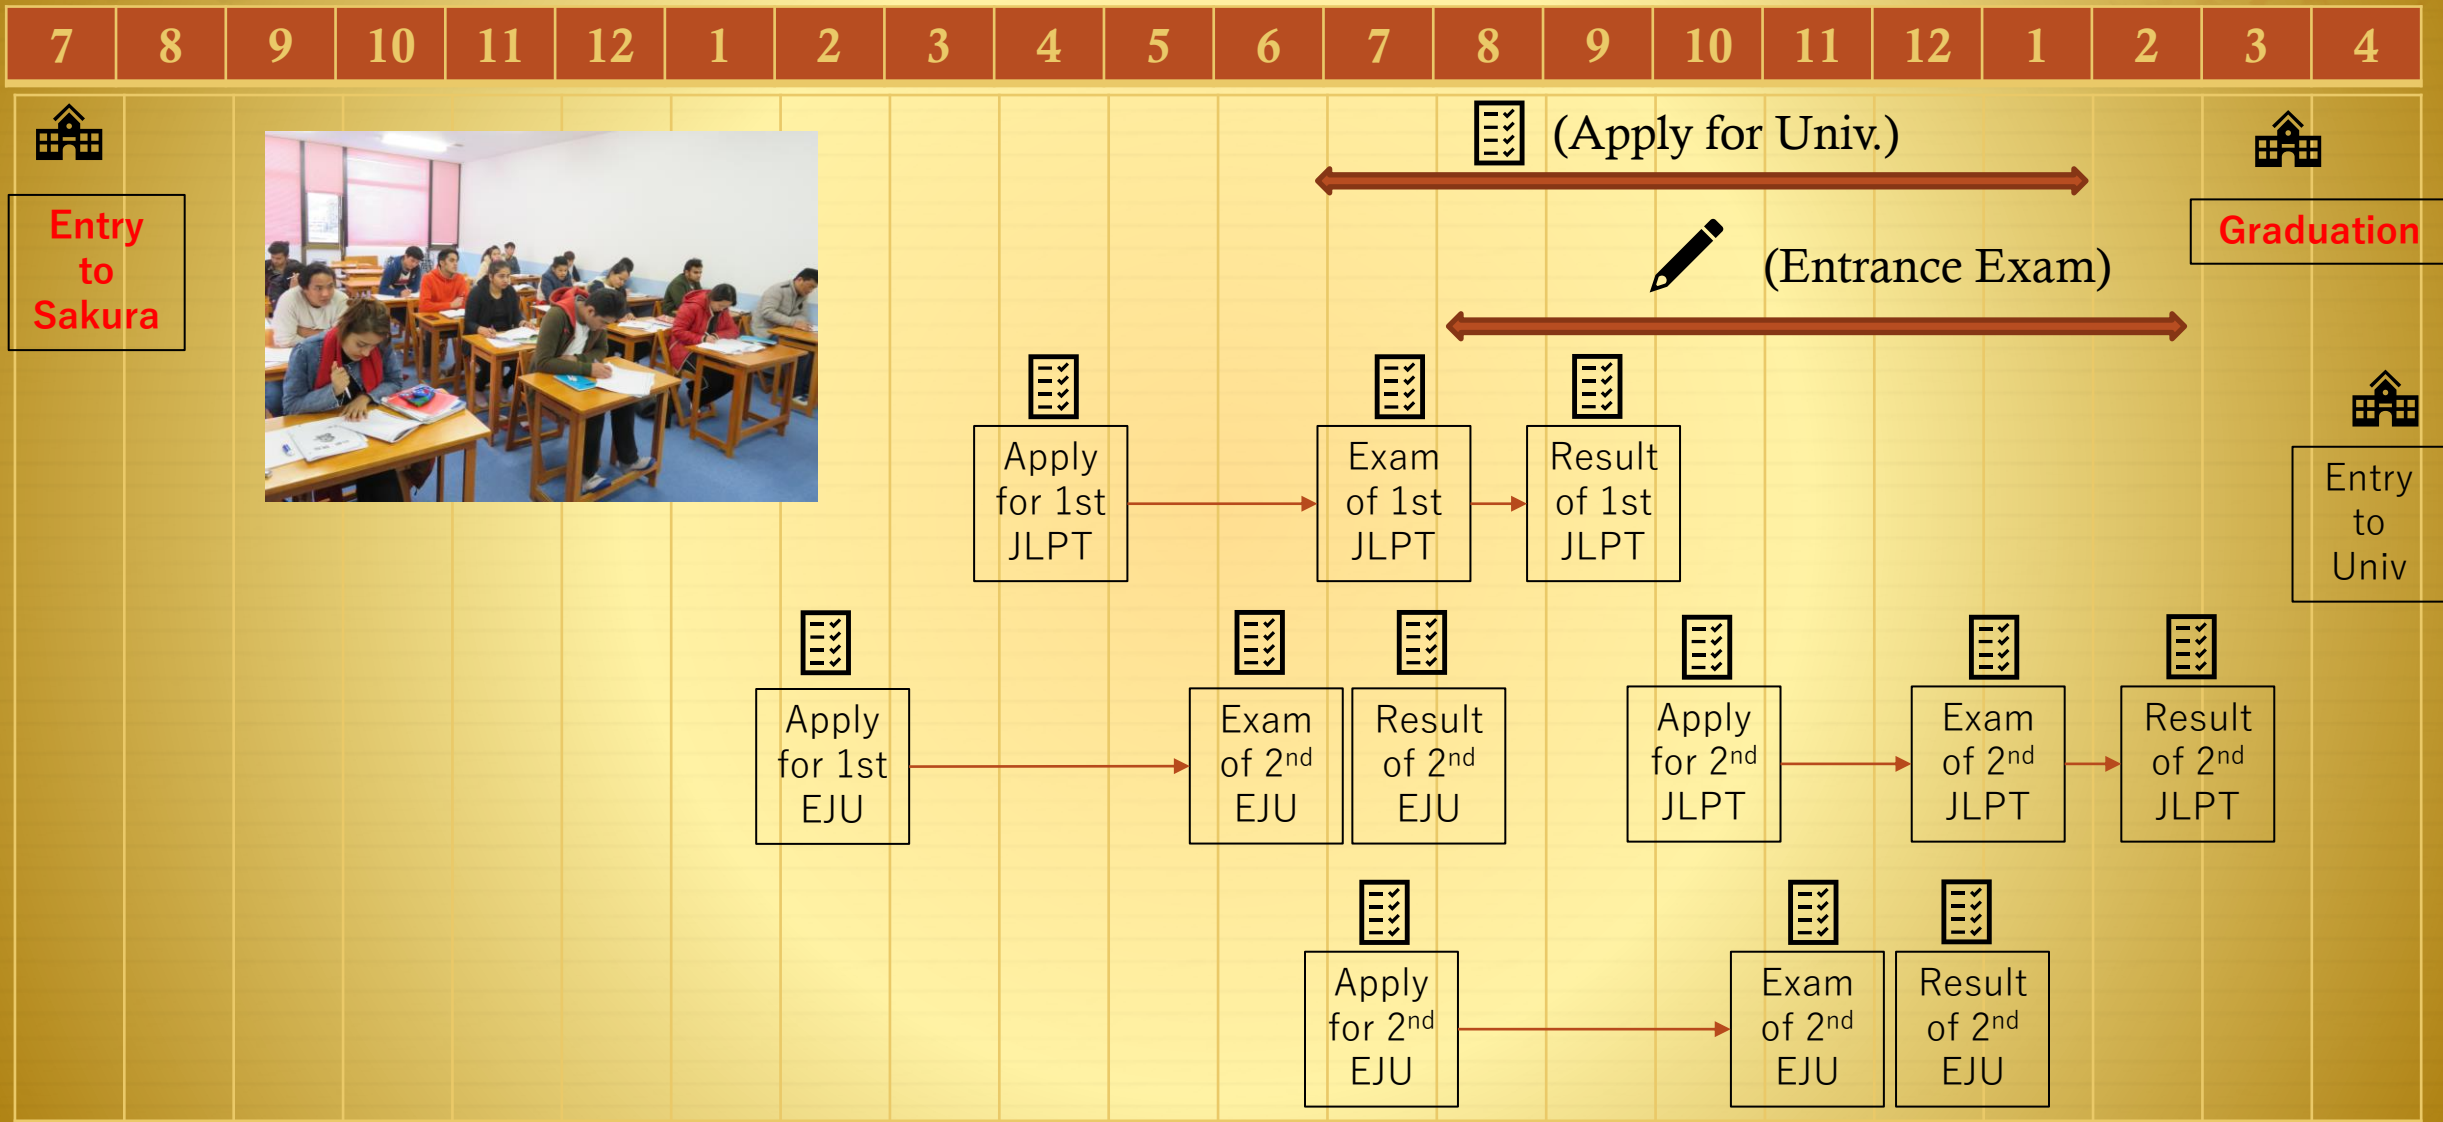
| 7 | 8 | 9 | 10 | 11 | 12 | 1 | 2 | 3 | 4 | 5 | 6 | 7 | 8 | 9 | 10 | 11 | 12 | 1 | 2 | 3 | 4 |
|---|---|---|---|---|---|---|---|---|---|---|---|---|---|---|---|---|---|---|---|---|---|

Entry to Sakura

(Apply for Univ.)

Graduation

(Entrance Exam)

Apply for 1st JLPT

Exam of 1st JLPT

Result of 1st JLPT

Entry to Univ

Apply for 1st EJU

Exam of 2$^{nd}$ EJU

Result of 2$^{nd}$ EJU

Apply for 2$^{nd}$ JLPT

Exam of 2$^{nd}$ JLPT

Result of 2$^{nd}$ JLPT

Apply for 2$^{nd}$ EJU

Exam of 2$^{nd}$ EJU

Result of 2$^{nd}$ EJU